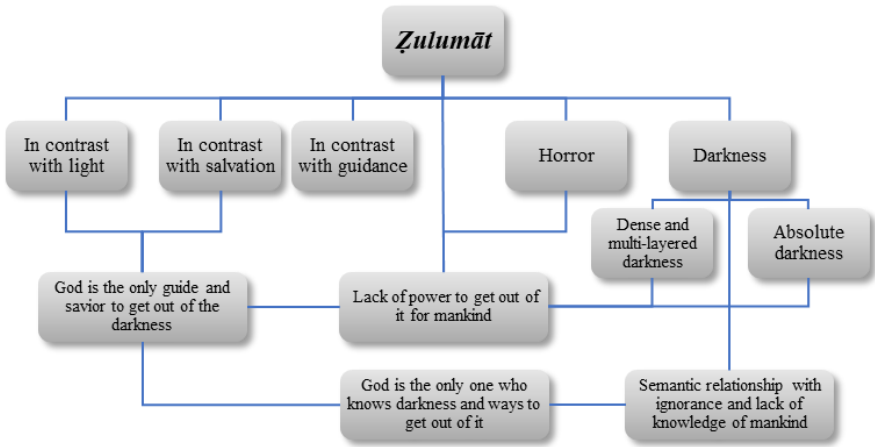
Ẓulumāt

In contrast with light

In contrast with salvation

In contrast with guidance

Horror

Darkness

Dense and multi-layered darkness

Absolute darkness

God is the only guide and savior to get out of the darkness

Lack of power to get out of it for mankind

God is the only one who knows darkness and ways to get out of it

Semantic relationship with ignorance and lack of knowledge of mankind